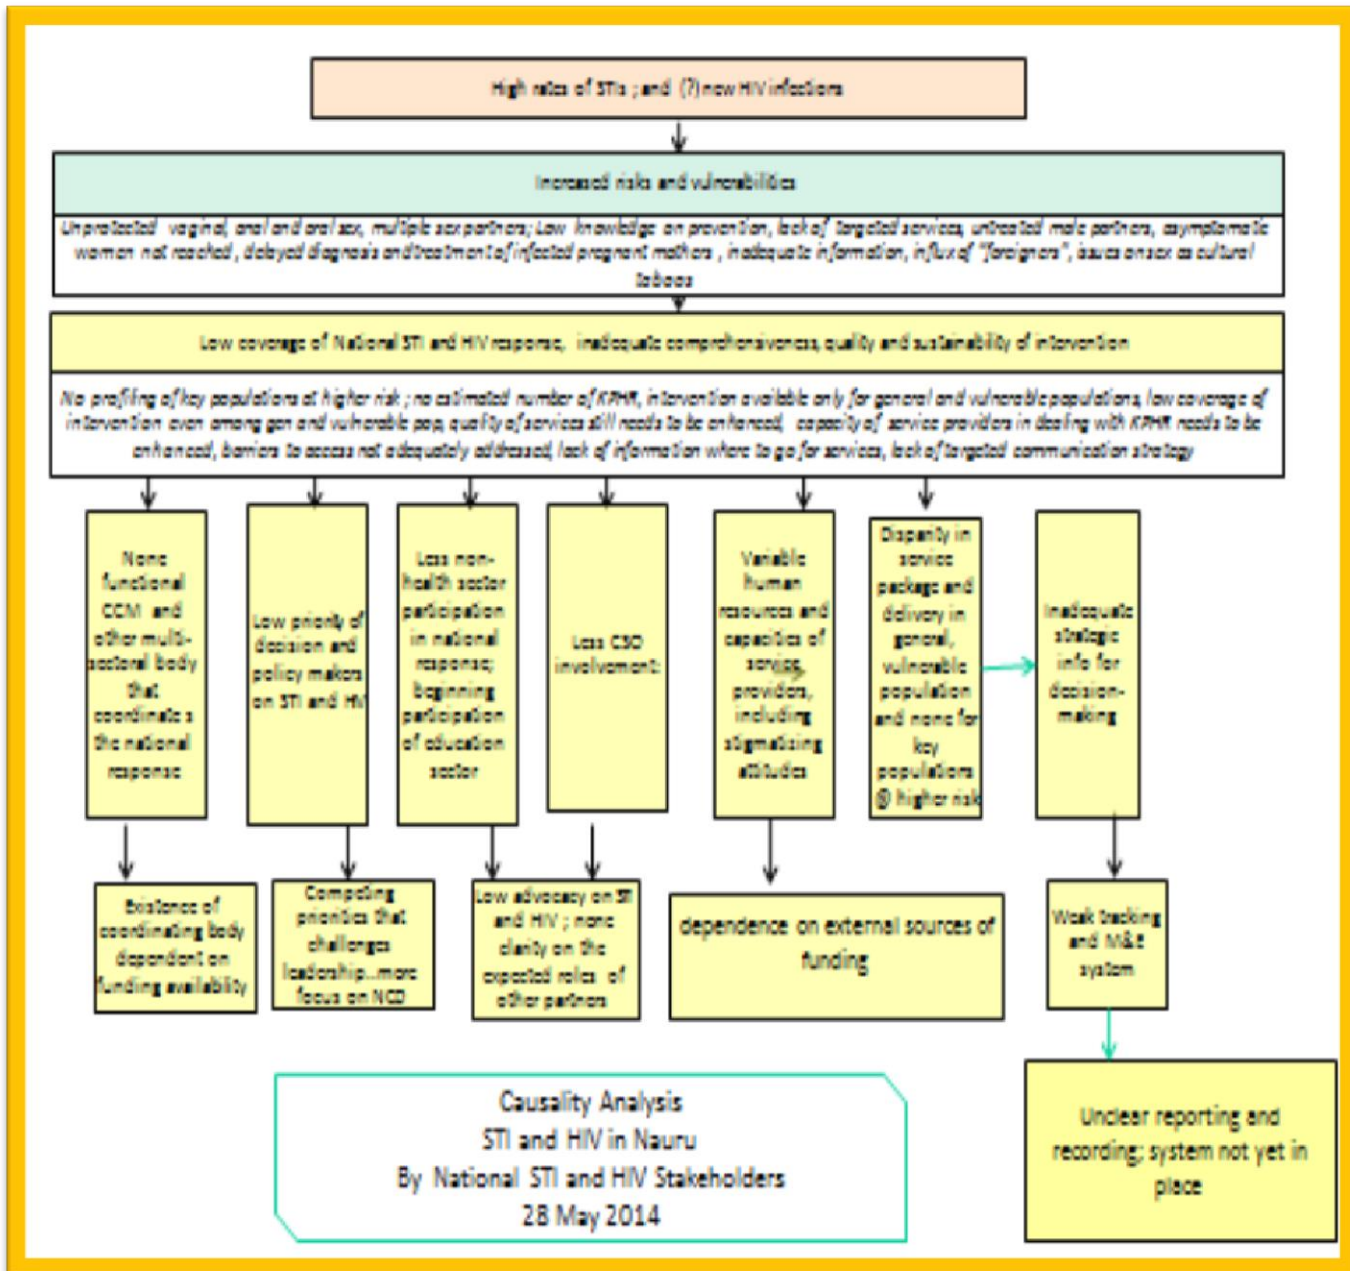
High rates of STIs ; and (?) new HIV infections

Increased risks and vulnerabilities

Unprotected vaginal, anal and oral sex, multiple sex partners; Low knowledge on prevention, lack of targeted services, untreated male partners, asymptomatic women not reached, delayed diagnosis and treatment of infected pregnant mothers, inadequate information, influx of "foreigners", issues on sex as cultural taboos

Low coverage of National STI and HIV response, inadequate comprehensiveness, quality and sustainability of intervention

No profiling of key populations at higher risk ; no estimated number of KPHR, intervention available only for general and vulnerable populations, low coverage of intervention even among gen and vulnerable pop, quality of services still needs to be enhanced, capacity of service providers in dealing with KPHR needs to be enhanced, barriers to access not adequately addressed, lack of information where to go for services, lack of targeted communication strategy

None functional CCM and other multi-sectoral body that coordinates the national response

Low priority of decision and policy makers on STI and HIV

Less non-health sector participation in national response; beginning participation of education sector

Less CSO involvement

Variable human resources and capacities of service providers, including stigmatising attitudes

Disparity in service package and delivery in general, vulnerable population and none for key populations @ higher risk

Inadequate strategic info for decision-making

Existence of coordinating body dependent on funding availability

Competing priorities that challenges leadership...more focus on NCD

Low advocacy on STI and HIV ; none clarity on the expected roles of other partners

dependence on external sources of funding

Weak tracking and M&E system

Causality Analysis
STI and HIV in Nauru
By National STI and HIV Stakeholders
28 May 2014

Unclear reporting and recording; system not yet in place